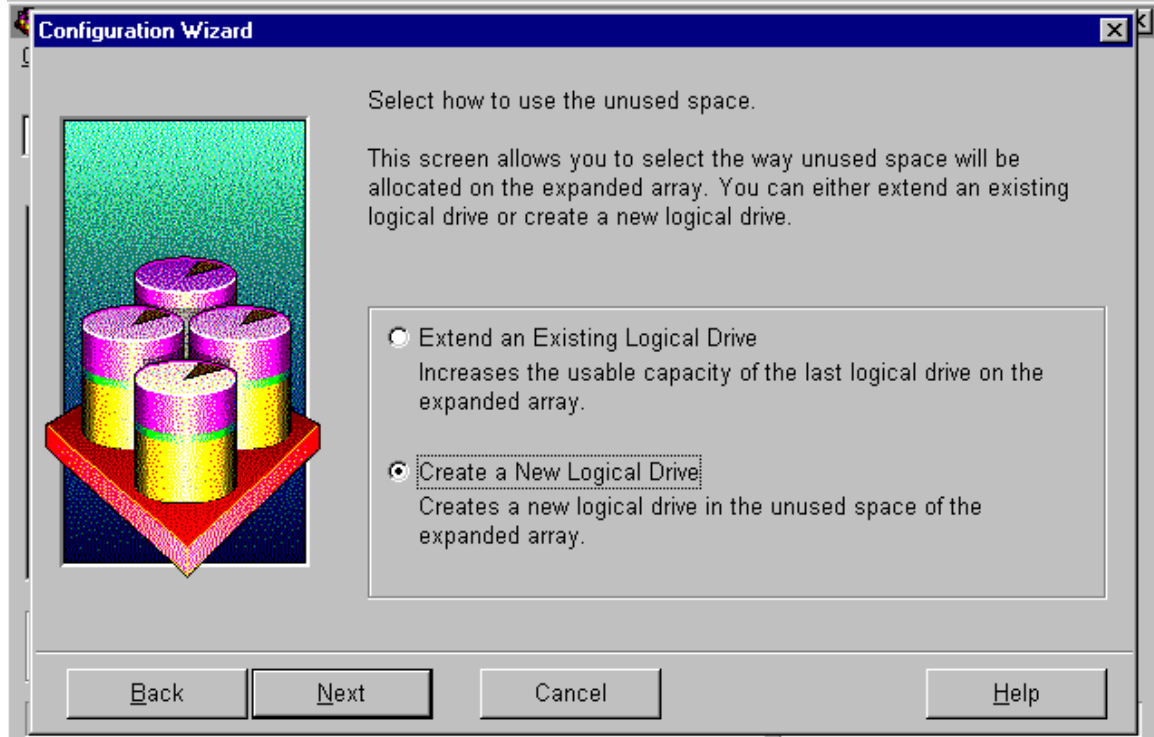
Configuration Wizard

Select how to use the unused space.

This screen allows you to select the way unused space will be allocated on the expanded array. You can either extend an existing logical drive or create a new logical drive.

Extend an Existing Logical Drive
Increases the usable capacity of the last logical drive on the expanded array.

Create a New Logical Drive
Creates a new logical drive in the unused space of the expanded array.

Back
Next
Cancel
Help